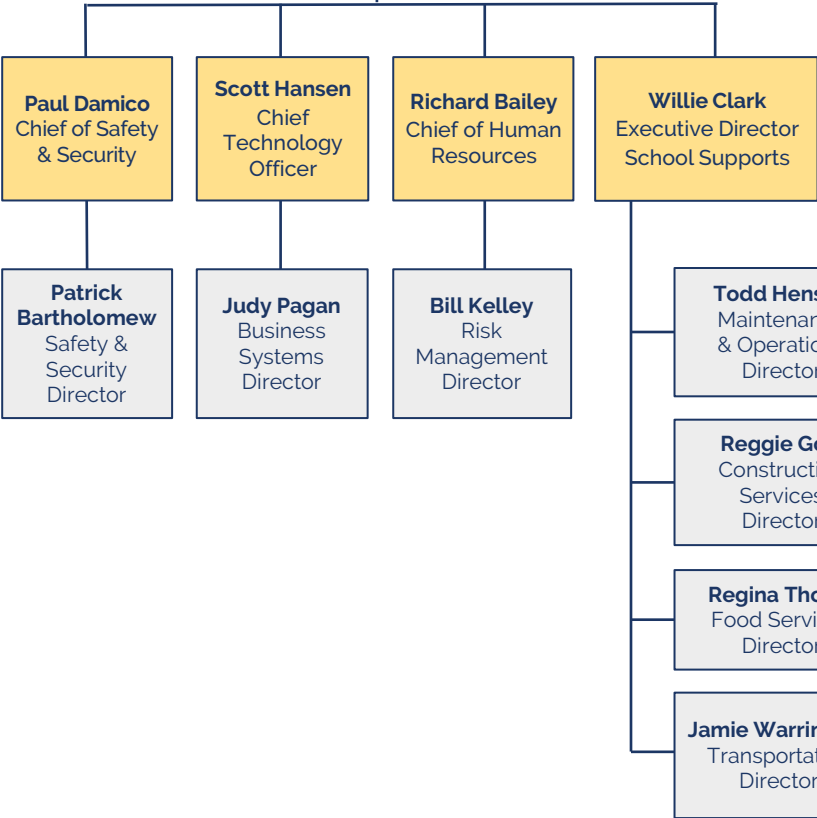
Paul Damico
Chief of Safety & Security

Scott Hansen
Chief Technology Officer

Richard Bailey
Chief of Human Resources

Willie Clark
Executive Director School Supports

Patrick Bartholomew
Safety & Security Director

Judy Pagan
Business Systems Director

Bill Kelley
Risk Management Director

Todd Hens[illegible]
Maintenan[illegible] & Operatio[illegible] Director

Reggie G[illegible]
Constructi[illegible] Services Director

Regina Tho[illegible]
Food Servi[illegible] Director

Jamie Warri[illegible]
Transportat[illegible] Director